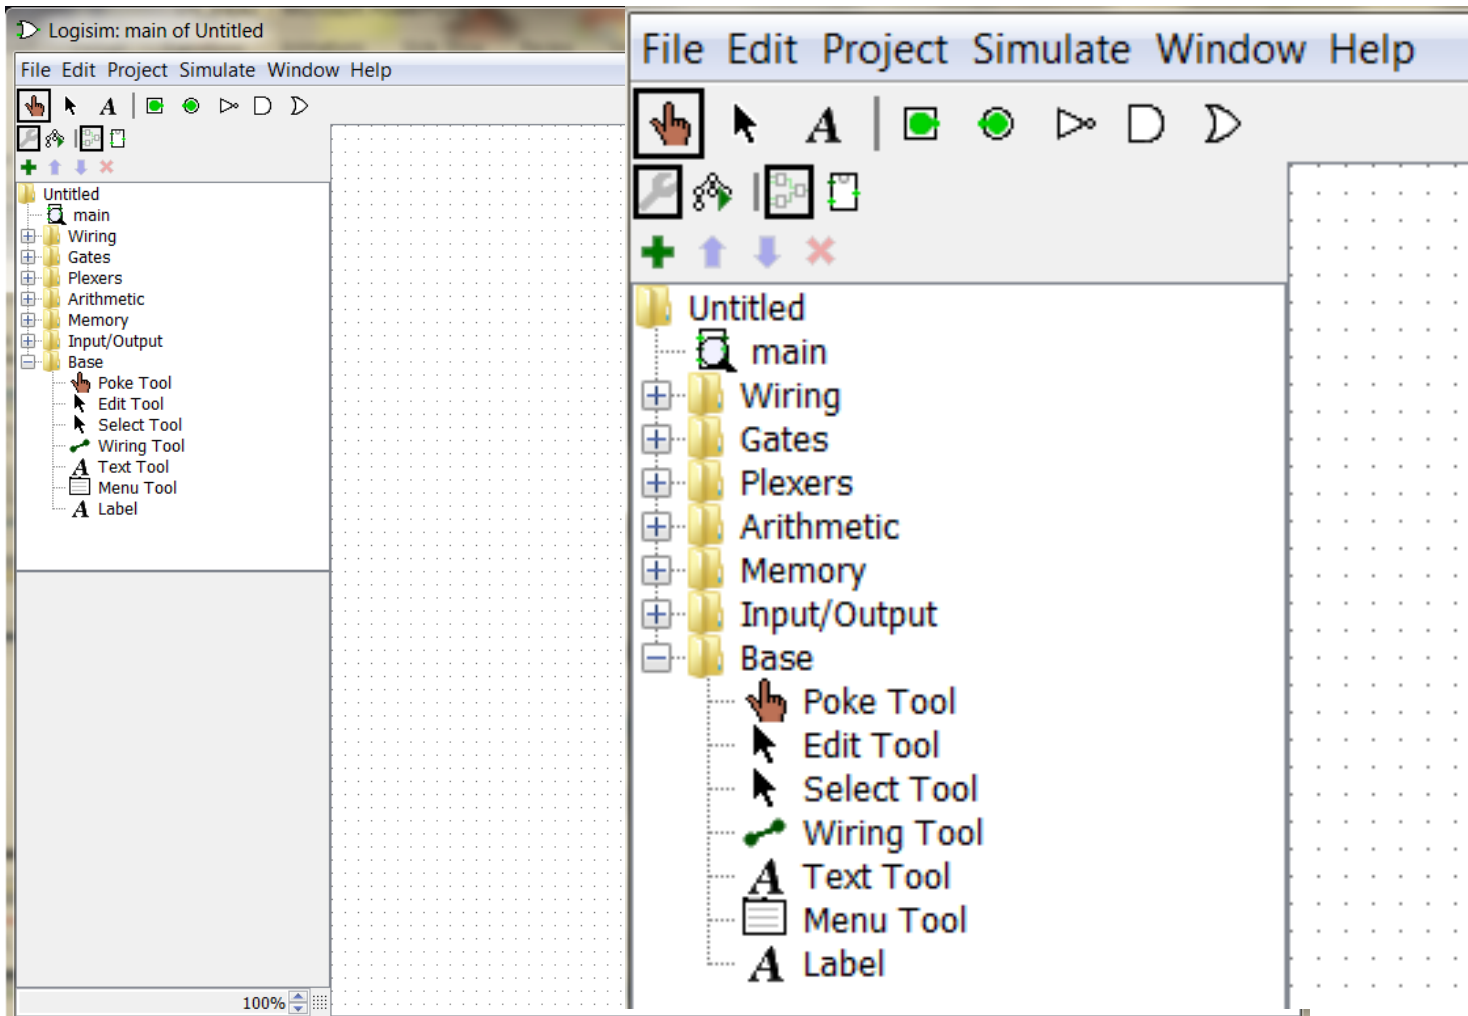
Logisim: main of Untitled

File Edit Project Simulate Window Help

Untitled
main
Wiring
Gates
Plexers
Arithmetic
Memory
Input/Output
Base
Poke Tool
Edit Tool
Select Tool
Wiring Tool
Text Tool
Menu Tool
Label

100%

File Edit Project Simulate Window Help

Untitled
main
Wiring
Gates
Plexers
Arithmetic
Memory
Input/Output
Base
Poke Tool
Edit Tool
Select Tool
Wiring Tool
Text Tool
Menu Tool
Label